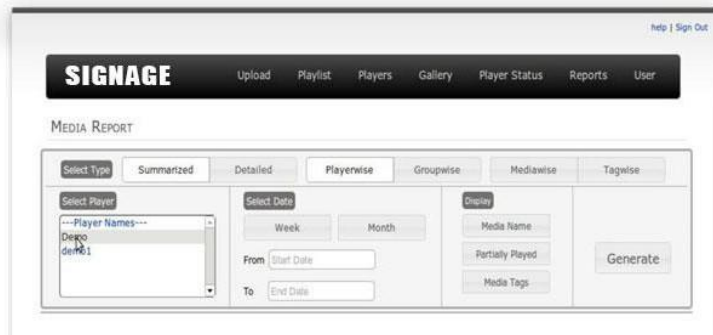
help | Sign Out

SIGNAGE Upload Playlist Players Gallery Player Status Reports User

MEDIA REPORT

Select Type Summarized Detailed Playerwise Groupwise Mediawise Tagwise

Select Player
---Player Names---
Demo
demo1

Select Date
Week Month
From Start Date
To End Date

Display
Media Name
Partially Played
Media Tags

Generate